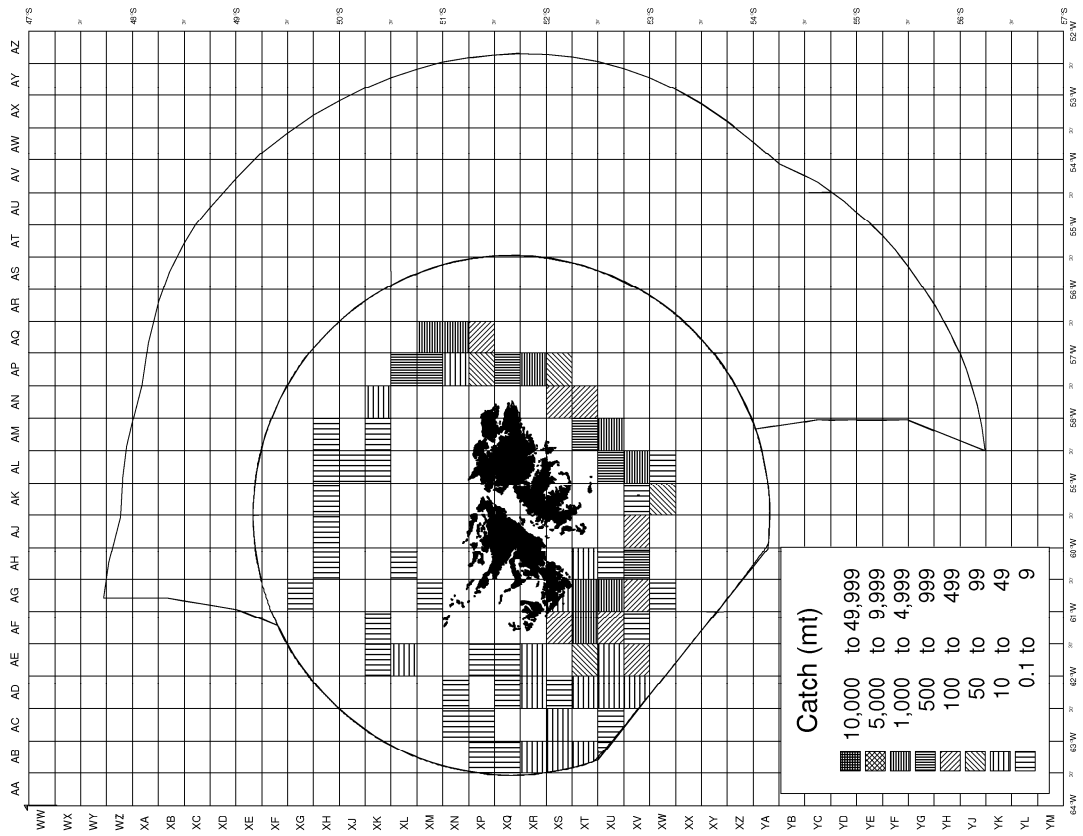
Catch (mt)

10,000 to 49,999
5,000 to 9,999
1,000 to 4,999
500 to 999
100 to 499
50 to 99
10 to 49
0.1 to 9

47°S
30'
48°S
30'
49°S
30'
50°S
30'
51°S
30'
52°S
30'
53°S
30'
54°S
30'
55°S
30'
56°S
30'
57°S

52°W
30'
53°W
30'
54°W
30'
55°W
30'
56°W
30'
57°W
30'
58°W
30'
59°W
30'
60°W
30'
61°W
30'
62°W
30'
63°W
30'
64°W

AZ
AY
AX
AW
AV
AU
AT
AS
AR
AQ
AP
AN
AM
AL
AK
AJ
AH
AG
AF
AE
AD
AC
AB
AA

WW
WX
WY
WZ
XA
XB
XC
XD
XE
XF
XG
XH
XJ
XK
XL
XM
XN
XP
XQ
XR
XS
XT
XU
XV
XW
XX
XY
XZ
YA
YB
YC
YD
YE
YF
YG
YH
YJ
YK
YL
YM